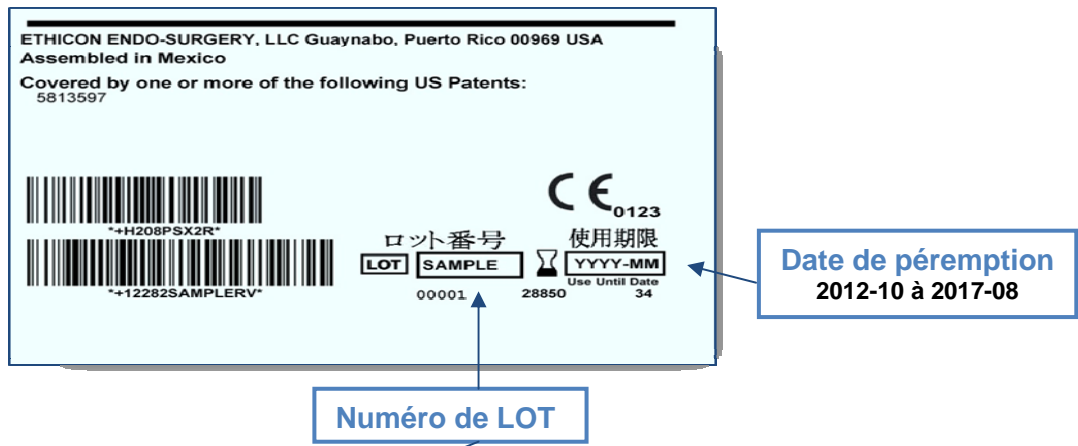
ETHICON ENDO-SURGERY, LLC Guaynabo, Puerto Rico 00969 USA
Assembled in Mexico

Covered by one or more of the following US Patents:
5813597

*+H208PSX2R*

*+12282SAMPLERV*

CE 0123

ロット番号 使用期限

LOT SAMPLE YYYY-MM

Use Until Date

00001 28850 34

Date de péremption
2012-10 à 2017-08

Numéro de LOT